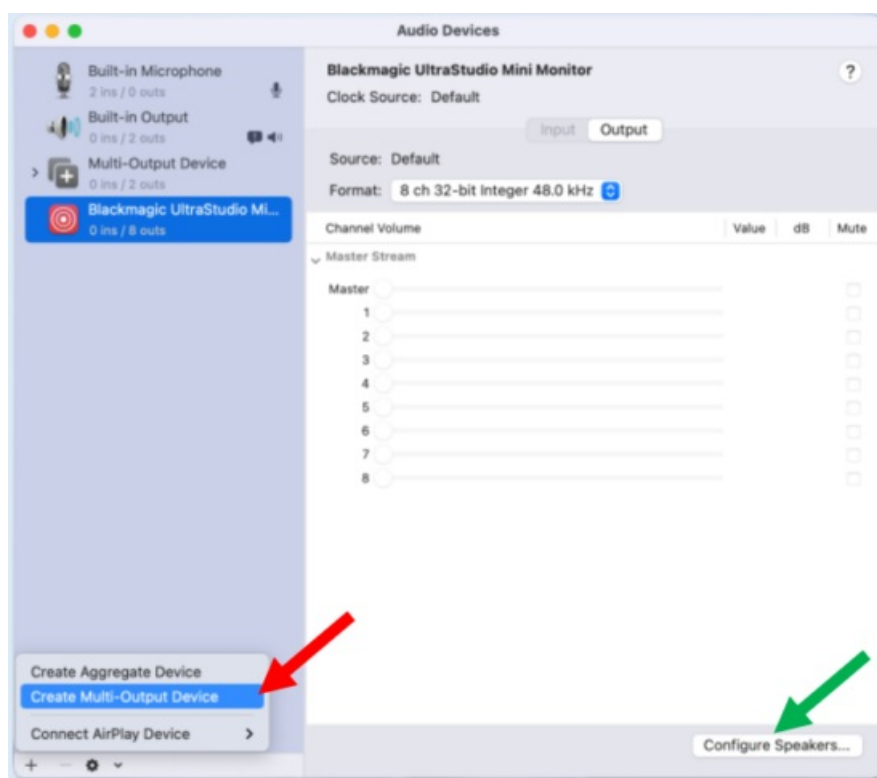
Audio Devices

Built-in Microphone
2 ins / 0 outs

Built-in Output
0 ins / 2 outs

Multi-Output Device
0 ins / 2 outs

Blackmagic UltraStudio Mi...
0 ins / 8 outs

Blackmagic UltraStudio Mini Monitor
Clock Source: Default

?

Input Output

Source: Default

Format: 8 ch 32-bit Integer 48.0 kHz

| Channel Volume | Value | dB | Mute |
|---|---|---|---|

Master Stream

Master
1
2
3
4
5
6
7
8

Create Aggregate Device
Create Multi-Output Device
Connect AirPlay Device >

Configure Speakers...